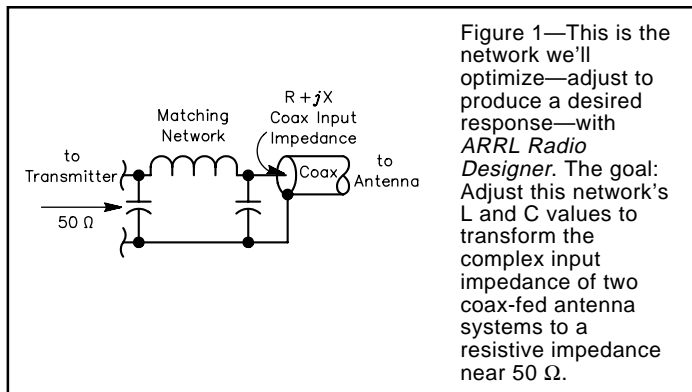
Matching Network

$R + jX$ Coax Input Impedance

to Transmitter

$50\ \Omega$

Coax

to Antenna

Figure 1—This is the network we'll optimize—adjust to produce a desired response—with *ARRL Radio Designer*. The goal: Adjust this network's L and C values to transform the complex input impedance of two coax-fed antenna systems to a resistive impedance near $50\ \Omega$.